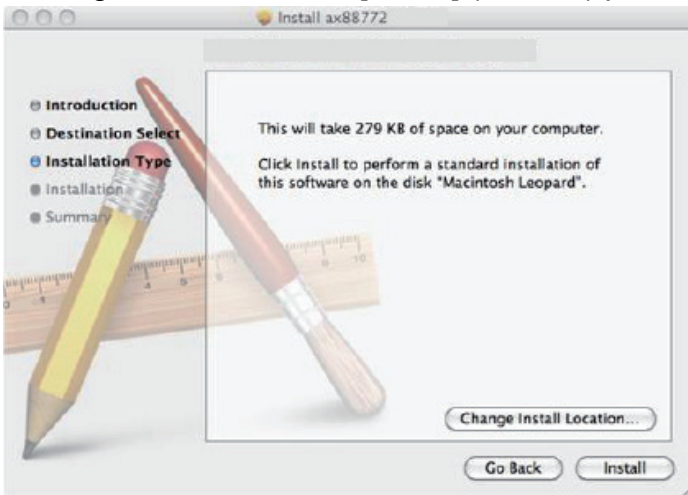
Install ax88772

Introduction
Destination Select
Installation Type
Installation
Summary

This will take 279 KB of space on your computer.

Click Install to perform a standard installation of this software on the disk "Macintosh Leopard".

Change Install Location...

Go Back
Install